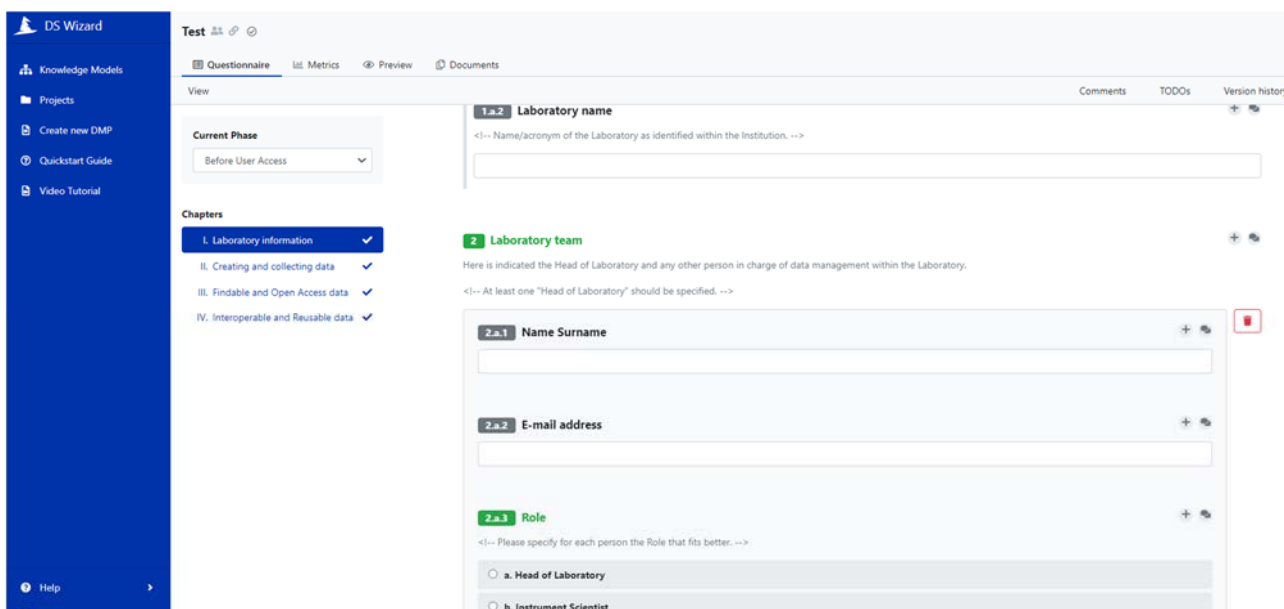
DS Wizard

Knowledge Models

Projects

Create new DMP

Quickstart Guide

Video Tutorial

Help

Test

Questionnaire Metrics Preview Documents

View

Comments TODOs Version histor

Current Phase

Before User Access

Chapters

I. Laboratory information

II. Creating and collecting data

III. Findable and Open Access data

IV. Interoperable and Reusable data

1.a.2 Laboratory name

<!-- Name/acronym of the Laboratory as identified within the Institution. -->

2 Laboratory team

Here is indicated the Head of Laboratory and any other person in charge of data management within the Laboratory.

<!-- At least one "Head of Laboratory" should be specified. -->

2.a.1 Name Surname

2.a.2 E-mail address

2.a.3 Role

<!-- Please specify for each person the Role that fits better. -->

a. Head of Laboratory

b. Instrument Scientist